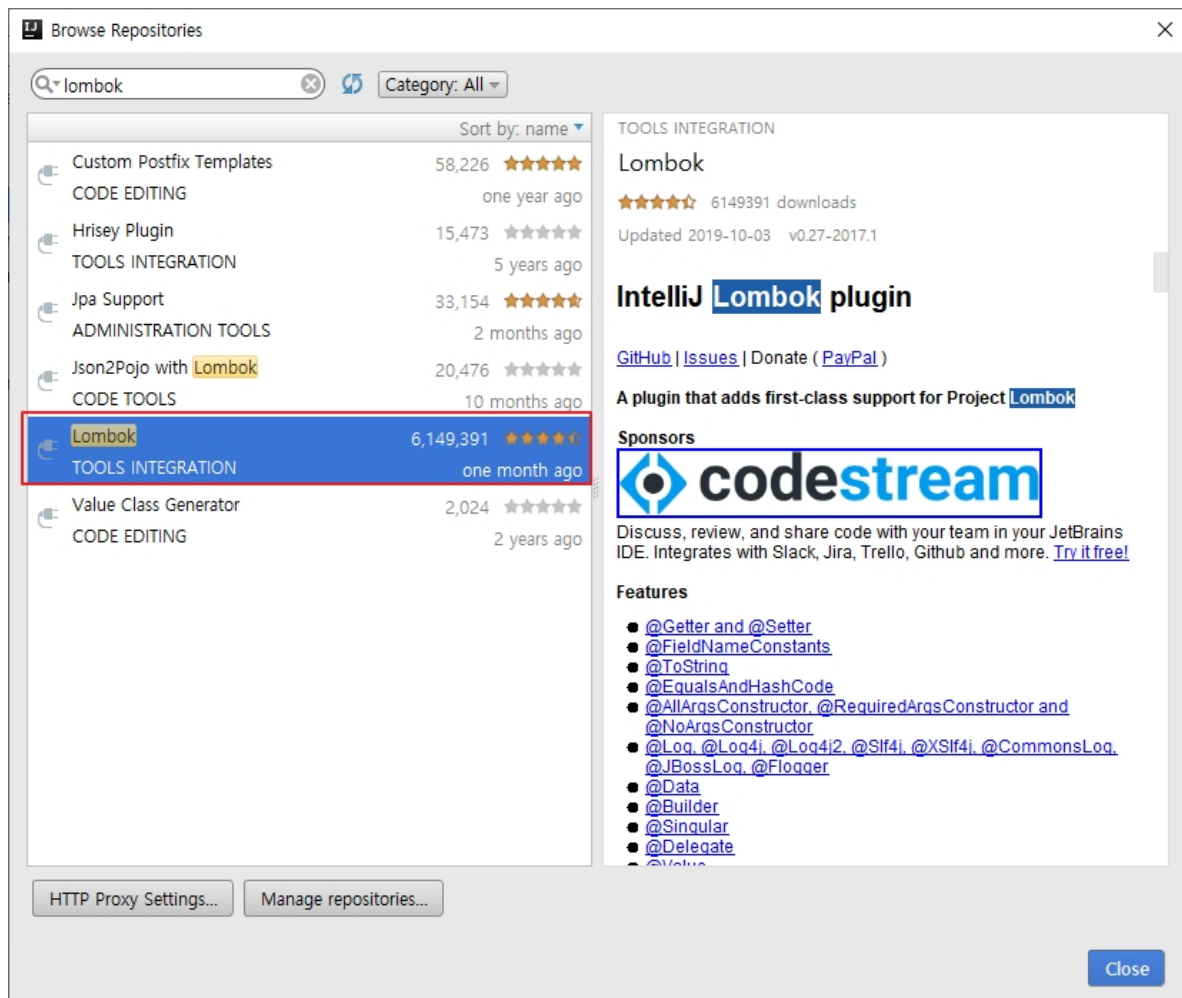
Browse Repositories

lombok

Category: All

Sort by: name

Custom Postfix Templates 58,226
CODE EDITING one year ago

Hrisey Plugin 15,473
TOOLS INTEGRATION 5 years ago

Jpa Support 33,154
ADMINISTRATION TOOLS 2 months ago

Json2Pojo with Lombok 20,476
CODE TOOLS 10 months ago

Lombok 6,149,391
TOOLS INTEGRATION one month ago

Value Class Generator 2,024
CODE EDITING 2 years ago

TOOLS INTEGRATION

Lombok

6149391 downloads

Updated 2019-10-03 v0.27-2017.1

IntelliJ Lombok plugin

GitHub | Issues | Donate ( PayPal )

A plugin that adds first-class support for Project Lombok

Sponsors

codestream

Discuss, review, and share code with your team in your JetBrains IDE. Integrates with Slack, Jira, Trello, Github and more. Try it free!

Features

- @Getter and @Setter
- @FieldNameConstants
- @ToString
- @EqualsAndHashCode
- @AllArgsConstructor, @RequiredArgsConstructor and @NoArgsConstructor
- @Log, @Log4j, @Log4j2, @Slf4j, @XSlf4j, @CommonsLog, @JBossLog, @Flogger
- @Data
- @Builder
- @Singular
- @Delegate
- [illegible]

HTTP Proxy Settings...

Manage repositories...

Close